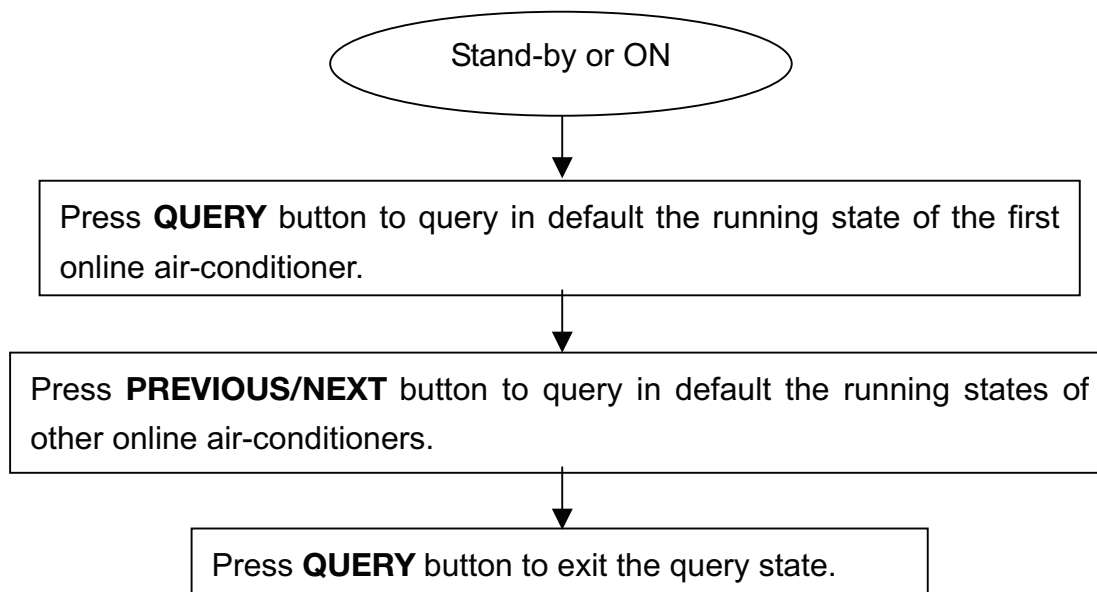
Stand-by or ON

Press **QUERY** button to query in default the running state of the first online air-conditioner.

Press **PREVIOUS/NEXT** button to query in default the running states of other online air-conditioners.

Press **QUERY** button to exit the query state.